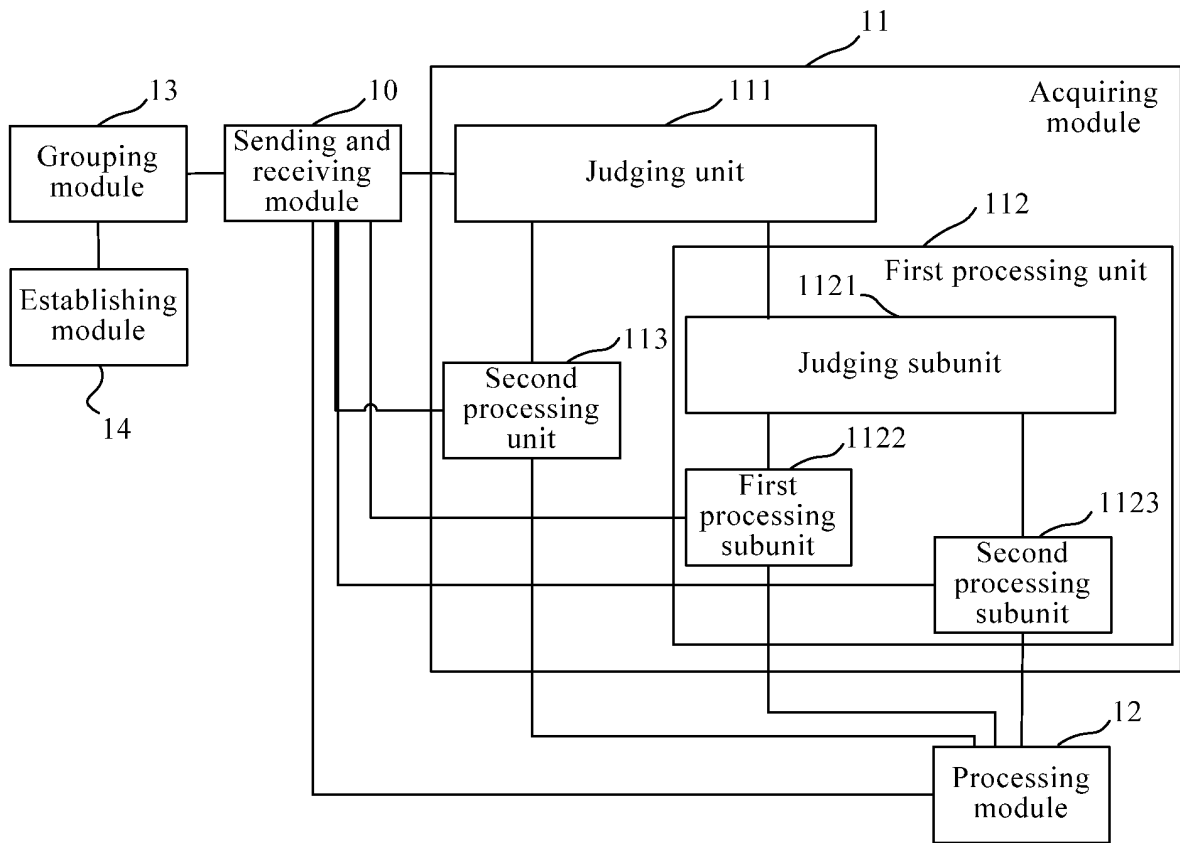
11

13

10

111

Acquiring module

Grouping module

Sending and receiving module

Judging unit

112

First processing unit

Establishing module

1121

113

Judging subunit

14

Second processing unit

1122

First processing subunit

1123

Second processing subunit

12

Processing module